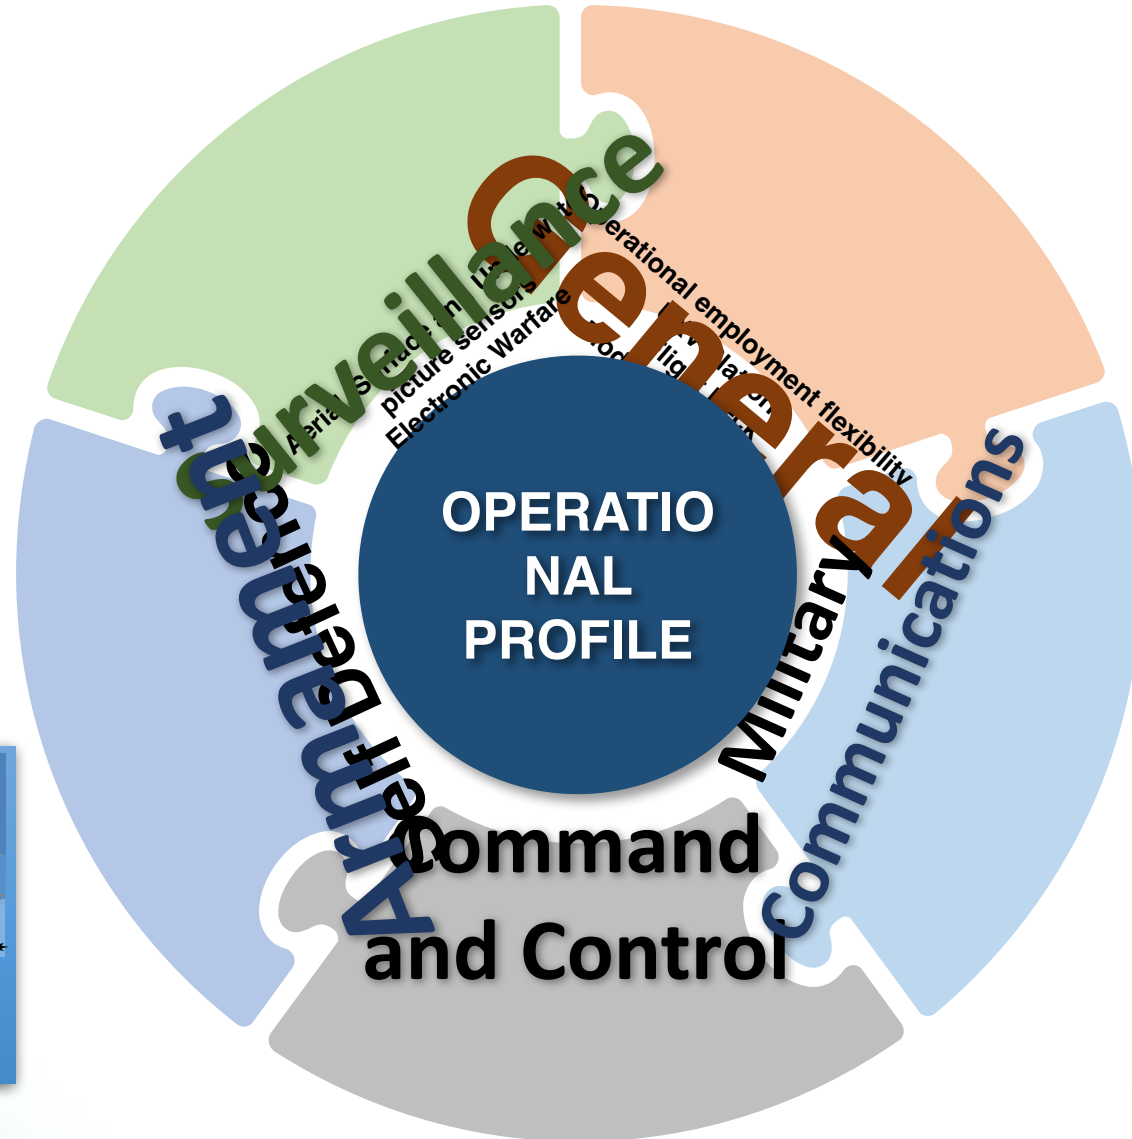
OPERATIO
NAL
PROFILE

Surveillance

General

Armament

Communications

Command and Control

Military

Self Defence

Aerial Surface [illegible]

picture sensors

Electronic Warfare

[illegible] operational employment flexibility